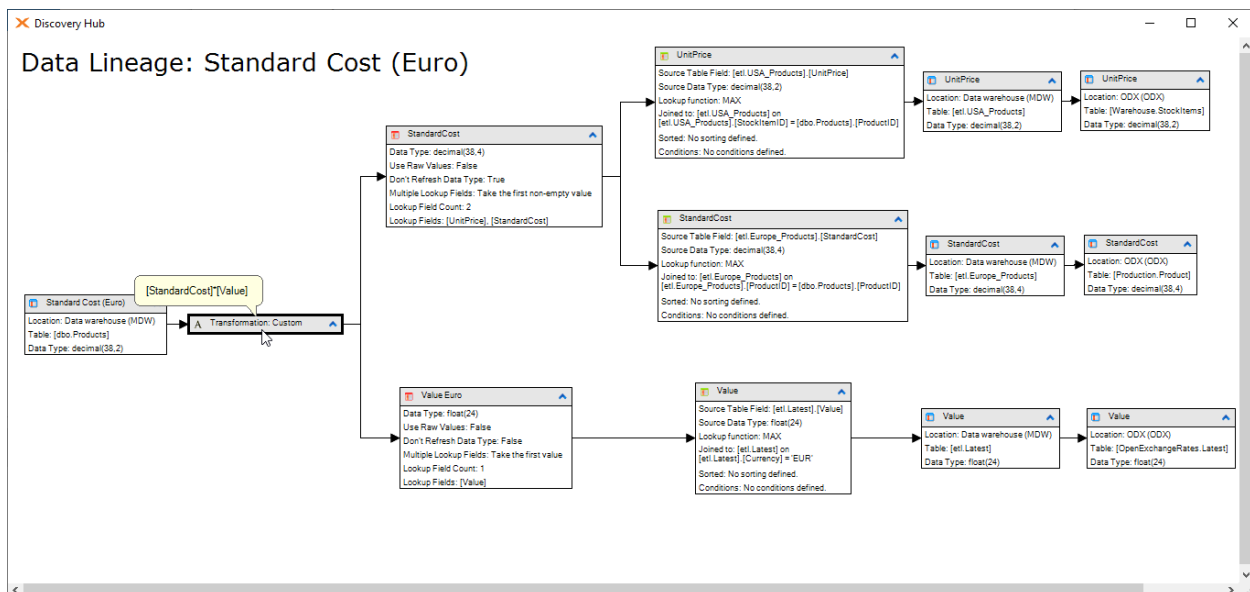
Discovery Hub

Data Lineage: Standard Cost (Euro)

Standard Cost (Euro)
Location: Data warehouse (MDW)
Table: [dbo.Products]
Data Type: decimal(38,2)

[StandardCost]*[Value]

Transformation: Custom

StandardCost
Data Type: decimal(38,4)
Use Raw Values: False
Don't Refresh Data Type: True
Multiple Lookup Fields: Take the first non-empty value
Lookup Field Count: 2
Lookup Fields: [UnitPrice], [StandardCost]

UnitPrice
Source Table Field: [etl.USA_Products].[UnitPrice]
Source Data Type: decimal(38,2)
Lookup function: MAX
Joined to: [etl.USA_Products] on [etl.USA_Products].[StockItemID] = [dbo.Products].[ProductID]
Sorted: No sorting defined.
Conditions: No conditions defined.

UnitPrice
Location: Data warehouse (MDW)
Table: [etl.USA_Products]
Data Type: decimal(38,2)

UnitPrice
Location: ODX (ODX)
Table: [Warehouse.StockItems]
Data Type: decimal(38,2)

StandardCost
Source Table Field: [etl.Europe_Products].[StandardCost]
Source Data Type: decimal(38,4)
Lookup function: MAX
Joined to: [etl.Europe_Products] on [etl.Europe_Products].[ProductID] = [dbo.Products].[ProductID]
Sorted: No sorting defined.
Conditions: No conditions defined.

StandardCost
Location: Data warehouse (MDW)
Table: [etl.Europe_Products]
Data Type: decimal(38,4)

StandardCost
Location: ODX (ODX)
Table: [Production.Product]
Data Type: decimal(38,4)

Value Euro
Data Type: float(24)
Use Raw Values: False
Don't Refresh Data Type: False
Multiple Lookup Fields: Take the first value
Lookup Field Count: 1
Lookup Fields: [Value]

Value
Source Table Field: [etl.Latest].[Value]
Source Data Type: float(24)
Lookup function: MAX
Joined to: [etl.Latest] on [etl.Latest].[Currency] = 'EUR'
Sorted: No sorting defined.
Conditions: No conditions defined.

Value
Location: Data warehouse (MDW)
Table: [etl.Latest]
Data Type: float(24)

Value
Location: ODX (ODX)
Table: [OpenExchangeRates.Latest]
Data Type: float(24)